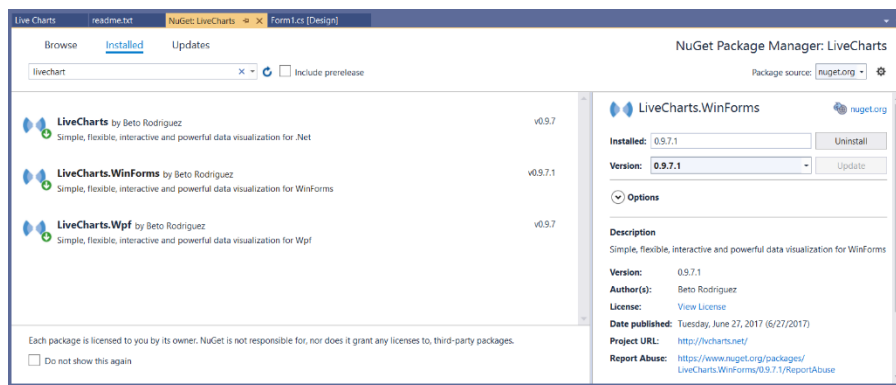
Live Charts | readme.txt | NuGet: LiveCharts | Form1.cs [Design]

Browse Installed Updates

NuGet Package Manager: LiveCharts

livechart

Include prerelease

Package source: nuget.org

LiveCharts by Beto Rodriguez
Simple, flexible, interactive and powerful data visualization for .Net
v0.9.7

LiveCharts.WinForms by Beto Rodriguez
Simple, flexible, interactive and powerful data visualization for WinForms
v0.9.7.1

LiveCharts.Wpf by Beto Rodriguez
Simple, flexible, interactive and powerful data visualization for Wpf
v0.9.7

Each package is licensed to you by its owner. NuGet is not responsible for, nor does it grant any licenses to, third-party packages.

Do not show this again

LiveCharts.WinForms

nuget.org

Installed: 0.9.7.1 Uninstall

Version: 0.9.7.1 Update

Options

Description

Simple, flexible, interactive and powerful data visualization for WinForms

| | |
|---|---|
| Version: | 0.9.7.1 |
| Author(s): | Beto Rodriguez |
| License: | View License |
| Date published: | Tuesday, June 27, 2017 (6/27/2017) |
| Project URL: | http://lvcharts.net/ |
| Report Abuse: | https://www.nuget.org/packages/LiveCharts.WinForms/0.9.7.1/ReportAbuse |